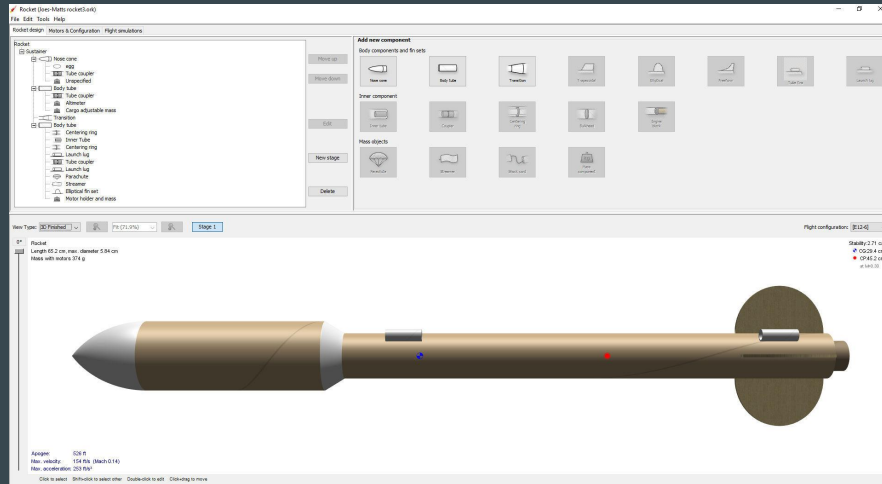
Rocket (Joes-Matts rocket3.ork)
File Edit Tools Help
Rocket design Motors & Configuration Flight simulations

Rocket
Sustainer
Nose cone
egg
Tube coupler
Unspecified
Body tube
Tube coupler
Altimeter
Cargo adjustable mass
Transition
Body tube
Centering ring
Inner Tube
Centering ring
Launch lug
Tube coupler
Launch lug
Parachute
Streamer
Elliptical fin set
Motor holder and mass

Move up
Move down
Edit
New stage
Delete

Add new component
Body components and fin sets
Nose cone
Body tube
Transition
Trapezoidal
Elliptical
Freeform
Tube fins
Launch lug
Inner component
Inner tube
Coupler
Centering ring
Bulkhead
Engine block
Mass objects
Parachute
Streamer
Shock cord
Mass component

View Type: 3D Finished
Fit (71.9%)
Stage 1
Flight configuration: [E12-6]

0°
Rocket
Length 65.2 cm, max. diameter 5.84 cm
Mass with motors 374 g

Stability 2.71 c
CG:29.4 c
CP:45.2 c
at M=0.30

Apogee: 526 ft
Max. velocity: 154 ft/s (Mach 0.14)
Max. acceleration: 253 ft/s²

Click to select Shift+click to select other Double-click to edit Click+drag to move